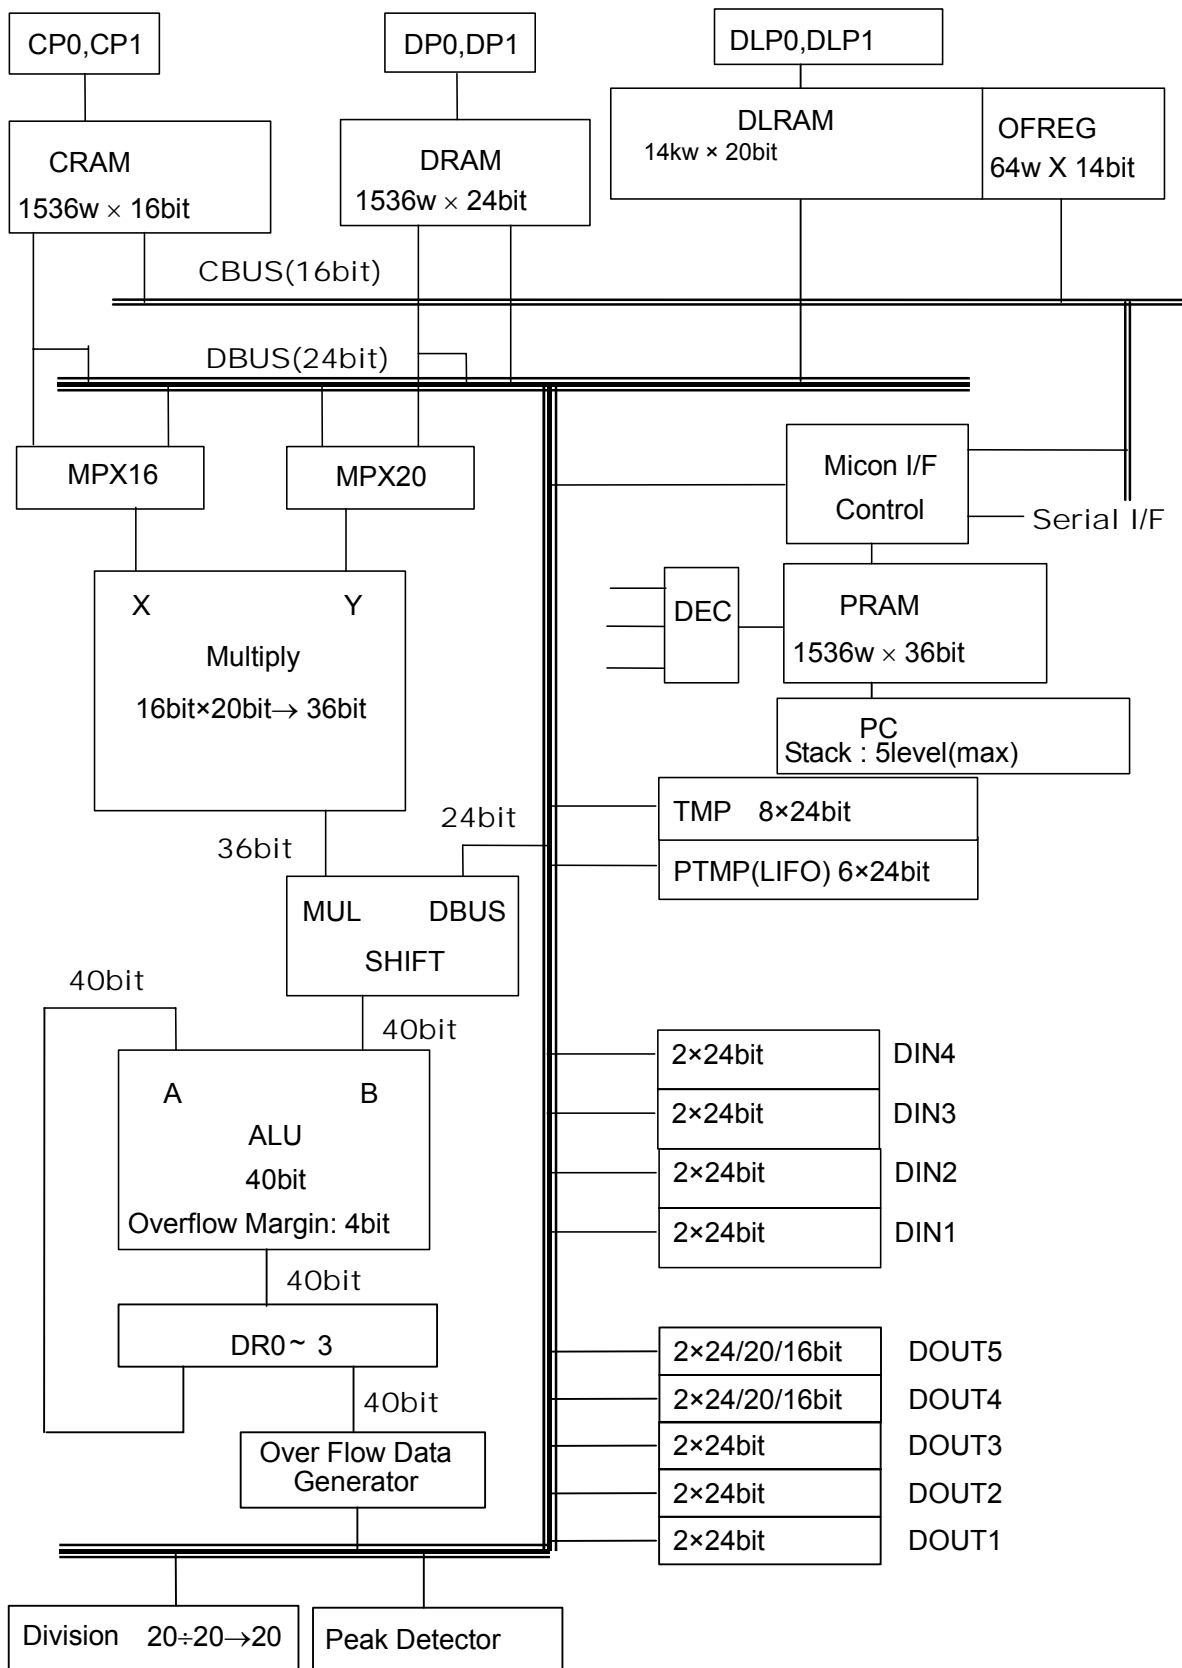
CP0,CP1

DP0,DP1

DLP0,DLP1

CRAM
1536w $\times$ 16bit

DRAM
1536w $\times$ 24bit

DLRAM
14kw × 20bit

OFREG
64w X 14bit

CBUS(16bit)

DBUS(24bit)

MPX16

MPX20

Micon I/F
Control

Serial I/F

X

Y

Multiply
16bit×20bit$\rightarrow$ 36bit

DEC

PRAM
1536w $\times$ 36bit

PC
Stack : 5level(max)

24bit

36bit

TMP 8×24bit

PTMP(LIFO) 6×24bit

MUL DBUS
SHIFT

40bit

40bit

A

B

ALU
40bit
Overflow Margin: 4bit

2×24bit DIN4

2×24bit DIN3

2×24bit DIN2

2×24bit DIN1

40bit

DR0 ~ 3

40bit

Over Flow Data Generator

2×24/20/16bit DOUT5

2×24/20/16bit DOUT4

2×24bit DOUT3

2×24bit DOUT2

2×24bit DOUT1

Division 20$\div$20$\rightarrow$20

Peak Detector